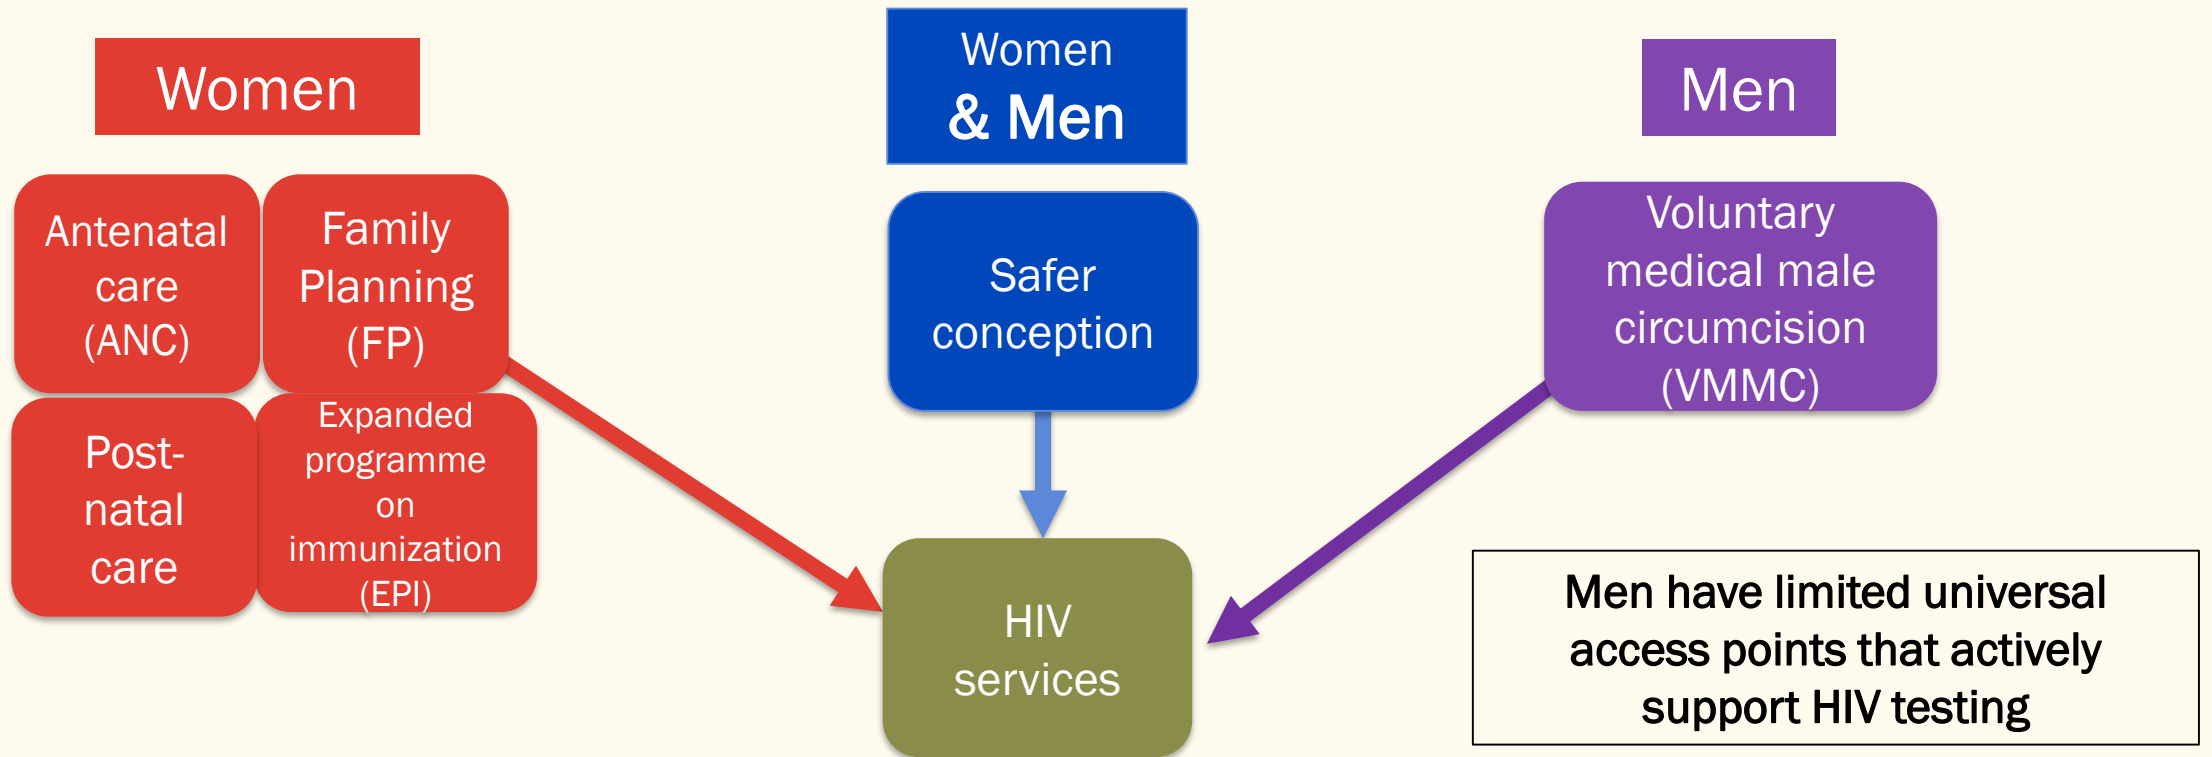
Women

Antenatal care (ANC)

Family Planning (FP)

Post-natal care

Expanded programme on immunization (EPI)

Women & Men

Safer conception

Men

Voluntary medical male circumcision (VMMC)

HIV services

Men have limited universal access points that actively support HIV testing